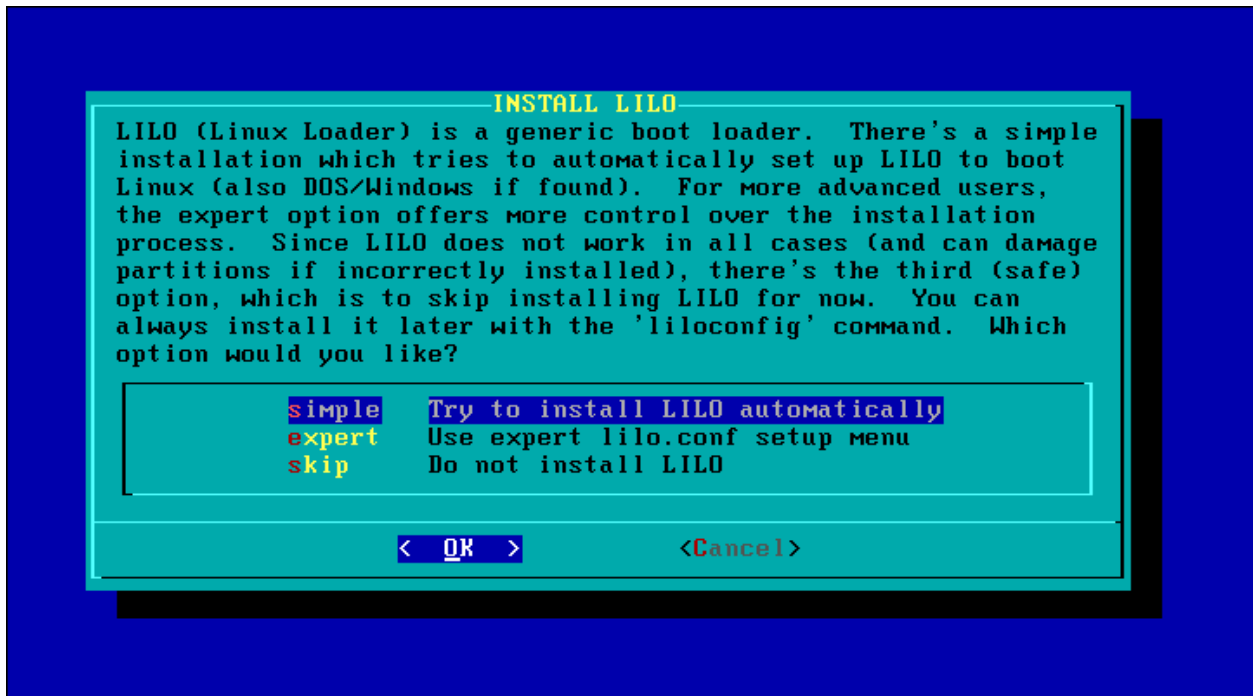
INSTALL LILO

LILO (Linux Loader) is a generic boot loader. There's a simple installation which tries to automatically set up LILO to boot Linux (also DOS/Windows if found). For more advanced users, the expert option offers more control over the installation process. Since LILO does not work in all cases (and can damage partitions if incorrectly installed), there's the third (safe) option, which is to skip installing LILO for now. You can always install it later with the 'liloconfig' command. Which option would you like?

simple Try to install LILO automatically
expert Use expert lilo.conf setup menu
skip Do not install LILO

< OK > <Cancel>